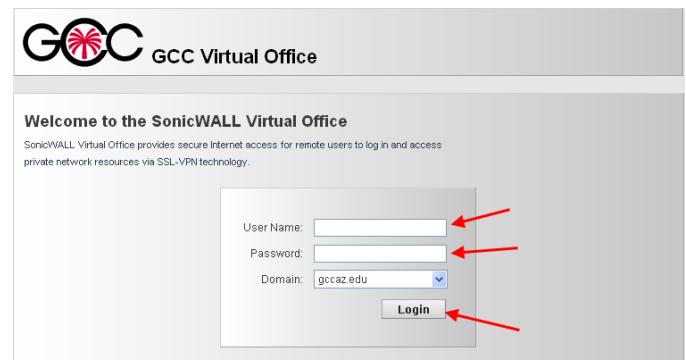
GCC GCC Virtual Office

Welcome to the SonicWALL Virtual Office

SonicWALL Virtual Office provides secure Internet access for remote users to log in and access private network resources via SSL-VPN technology.

User Name:

Password:

Domain: gccaz.edu

Login